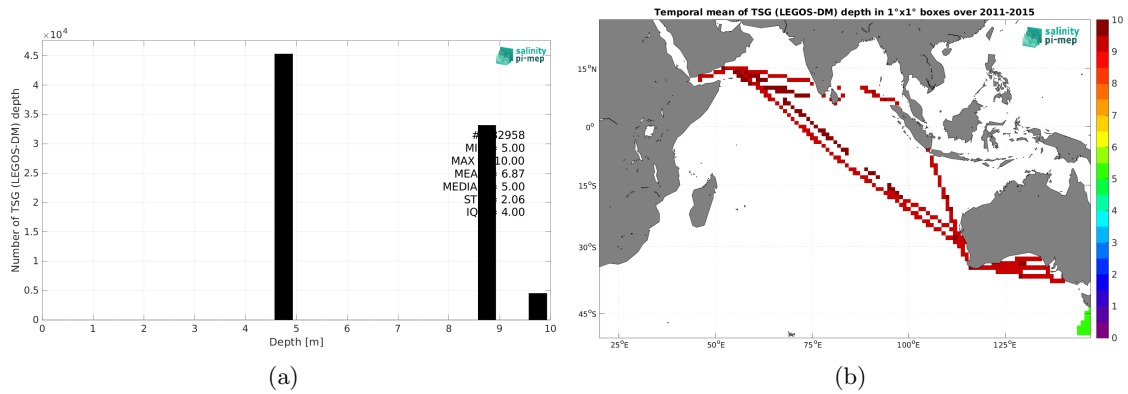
$\times 10^4$

4.5
4
3.5
3
2.5
2
1.5
1
0.5
0

Number of TSG (LEGOS-DM) depth

salinity pi-mep

#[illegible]2958
MI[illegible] 5.00
MAX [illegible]10.00
MEA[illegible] 6.87
MEDIA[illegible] 5.00
ST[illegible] 2.06
IQ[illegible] 4.00

0 1 2 3 4 5 6 7 8 9 10
Depth [m]

(a)

Temporal mean of TSG (LEGOS-DM) depth in 1°x1° boxes over 2011-2015

salinity pi-mep

15°N
0°
15°S
30°S
45°S

25°E 50°E 75°E 100°E 125°E

10
9
8
7
6
5
4
3
2
1
0

(b)